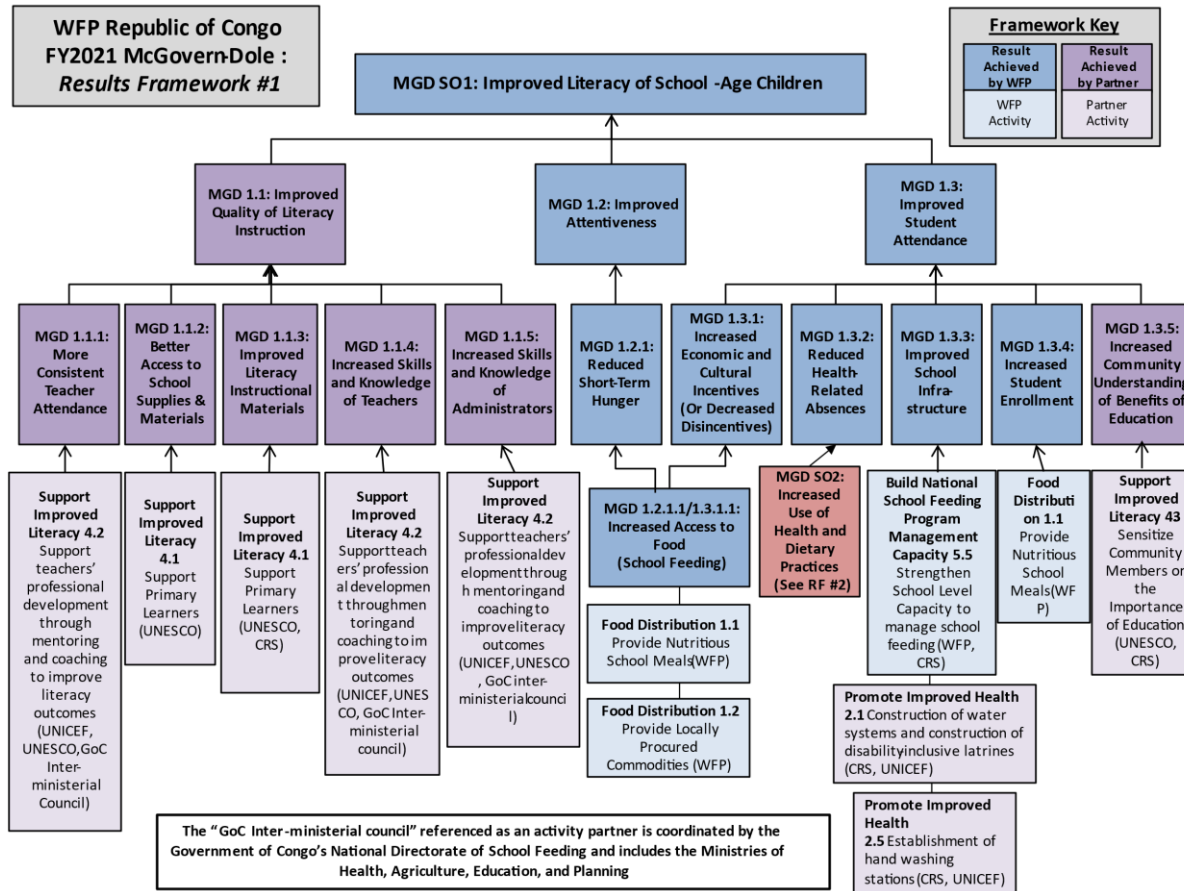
WFP Republic of Congo FY2021 McGovern-Dole : Results Framework #1

Framework Key

Result Achieved by WFP

WFP Activity

Result Achieved by Partner

Partner Activity

MGD SO1: Improved Literacy of School -Age Children

MGD 1.1: Improved Quality of Literacy Instruction

MGD 1.2: Improved Attentiveness

MGD 1.3: Improved Student Attendance

MGD 1.1.1: More Consistent Teacher Attendance

MGD 1.1.2: Better Access to School Supplies & Materials

MGD 1.1.3: Improved Literacy Instructional Materials

MGD 1.1.4: Increased Skills and Knowledge of Teachers

MGD 1.1.5: Increased Skills and Knowledge of Administrators

MGD 1.2.1: Reduced Short-Term Hunger

MGD 1.3.1: Increased Economic and Cultural Incentives (Or Decreased Disincentives)

MGD 1.3.2: Reduced Health-Related Absences

MGD 1.3.3: Improved School Infra-structure

MGD 1.3.4: Increased Student Enrollment

MGD 1.3.5: Increased Community Understanding of Benefits of Education

Support Improved Literacy 4.2 Support teachers' professional development through mentoring and coaching to improve literacy outcomes (UNICEF, UNESCO,GoC Inter-ministerial Council)

Support Improved Literacy 4.1 Support Primary Learners (UNESCO)

Support Improved Literacy 4.1 Support Primary Learners (UNESCO, CRS)

Support Improved Literacy 4.2 Supportteachers' professional development throughmentoringand coachingtoimproveliteracy outcomes (UNICEF,UNESCO, GoC Inter-ministerial council)

Support Improved Literacy 4.2 Supportteachers' professionaldevelopmentthrough mentoringand coachingto improveliteracy outcomes (UNICEF,UNESCO, GoC inter-ministerialcouncil)

MGD 1.2.1.1/1.3.1.1: Increased Access to Food (School Feeding)

Food Distribution 1.1 Provide Nutritious School Meals(WFP)

Food Distribution 1.2 Provide Locally Procured Commodities (WFP)

MGD SO2: Increased Use of Health and Dietary Practices (See RF #2)

Build National School Feeding Program Management Capacity 5.5 Strengthen School Level Capacity to manage school feeding(WFP, CRS)

Food Distribution 1.1 Provide Nutritious School Meals(WFP)

Support Improved Literacy 43 Sensitize Community Members on the Importance of Education (UNESCO, CRS)

Promote Improved Health 2.1 Construction of water systems and construction of disabilityinclusive latrines (CRS, UNICEF)

Promote Improved Health 2.5 Establishment of hand washing stations(CRS, UNICEF)

The "GoC Inter-ministerial council" referenced as an activity partner is coordinated by the Government of Congo's National Directorate of School Feeding and includes the Ministries of Health, Agriculture, Education, and Planning